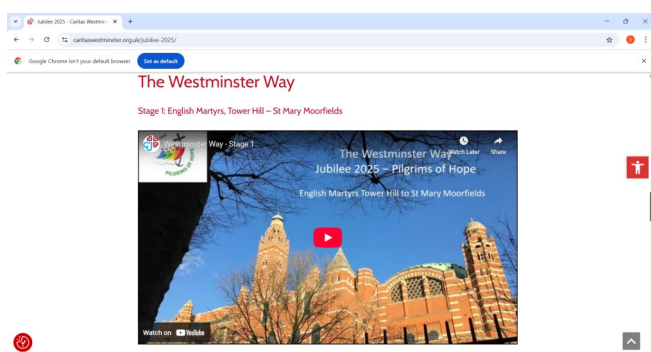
Jubilee 2025 - Caritas Westmin ×
+

caritaswestminster.org.uk/jubilee-2025/

Google Chrome isn't your default browser
Set as default

The Westminster Way

Stage 1: English Martyrs, Tower Hill – St Mary Moorfields

Westminster Way - Stage 1
Watch Later
Share

PILGRIMS OF HOPE

The Westminster Way
Jubilee 2025 – Pilgrims of Hope
English Martyrs Tower Hill to St Mary Moorfields

Watch on YouTube